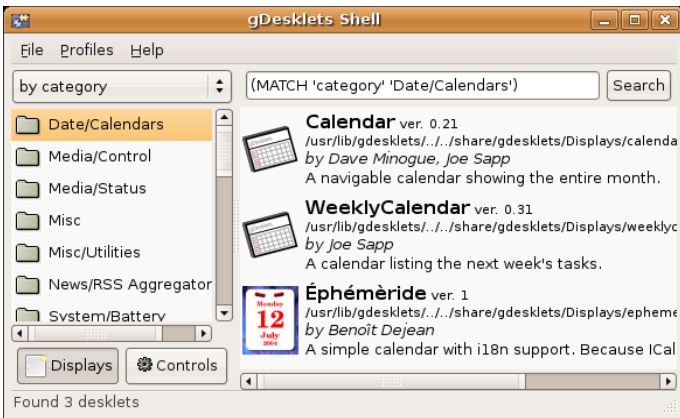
gDesklets Shell

File Profiles Help

by category

(MATCH 'category' 'Date/Calendars')

Search

Date/Calendars

Media/Control

Media/Status

Misc

Misc/Utilities

News/RSS Aggregator

System/Battery

Calendar ver. 0.21
/usr/lib/gdesklets/../../share/gdesklets/Displays/calenda
by Dave Minogue, Joe Sapp
A navigable calendar showing the entire month.

WeeklyCalendar ver. 0.31
/usr/lib/gdesklets/../../share/gdesklets/Displays/weeklyc
by Joe Sapp
A calendar listing the next week's tasks.

Monday
12
July
2004

Éphémèride ver. 1
/usr/lib/gdesklets/../../share/gdesklets/Displays/epheme
by Benoît Dejean
A simple calendar with i18n support. Because ICal

Displays

Controls

Found 3 desklets